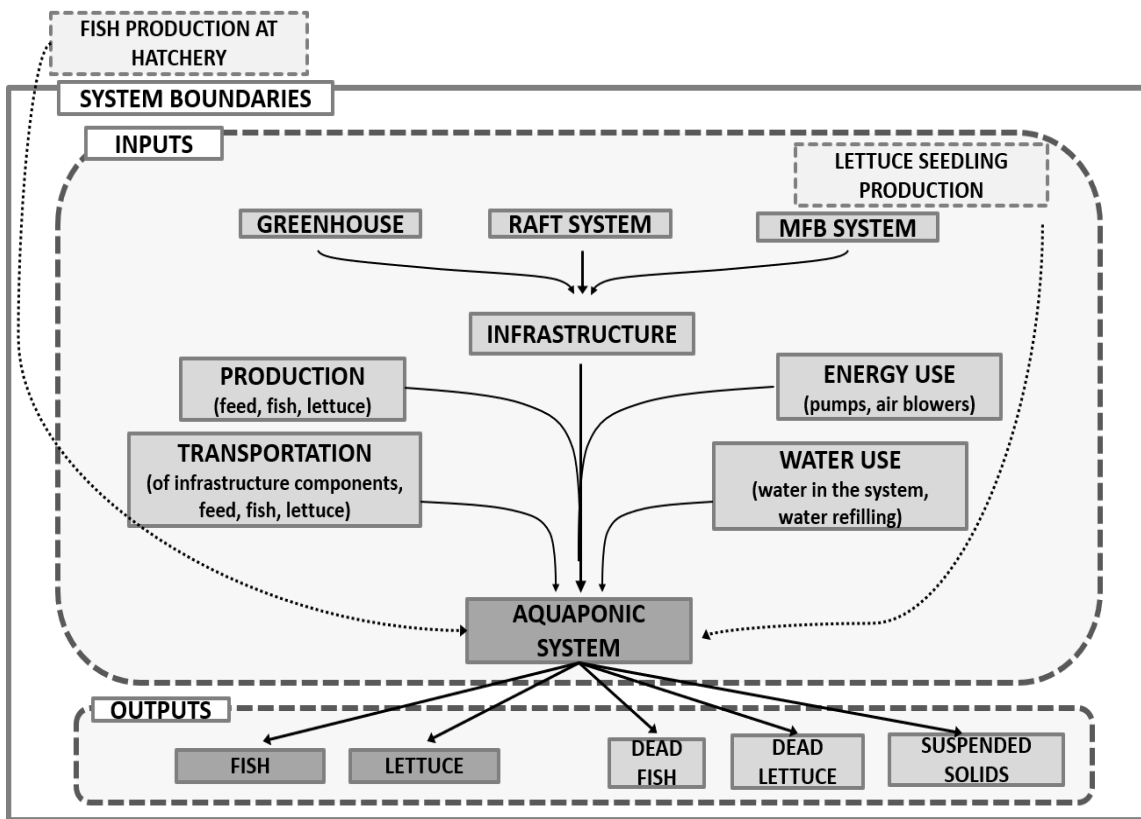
FISH PRODUCTION AT HATCHERY

SYSTEM BOUNDARIES

INPUTS

LETTUCE SEEDLING PRODUCTION

GREENHOUSE

RAFT SYSTEM

MFB SYSTEM

INFRASTRUCTURE

PRODUCTION
(feed, fish, lettuce)

ENERGY USE
(pumps, air blowers)

TRANSPORTATION
(of infrastructure components, feed, fish, lettuce)

WATER USE
(water in the system, water refilling)

AQUAPONIC SYSTEM

OUTPUTS

FISH

LETTUCE

DEAD FISH

DEAD LETTUCE

SUSPENDED SOLIDS